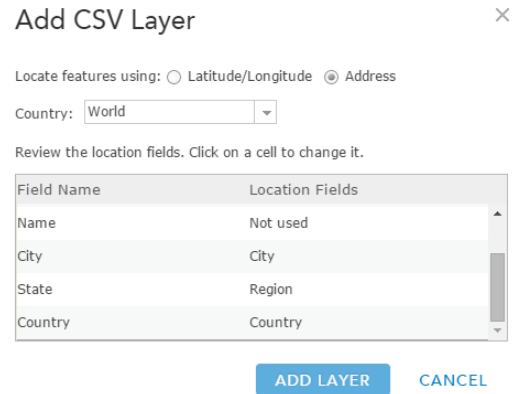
Add CSV Layer

×

Locate features using: ○ Latitude/Longitude ◉ Address

Country: World

Review the location fields. Click on a cell to change it.

| Field Name | Location Fields |
|---|---|
| Name | Not used |
| City | City |
| State | Region |
| Country | Country |

ADD LAYER CANCEL